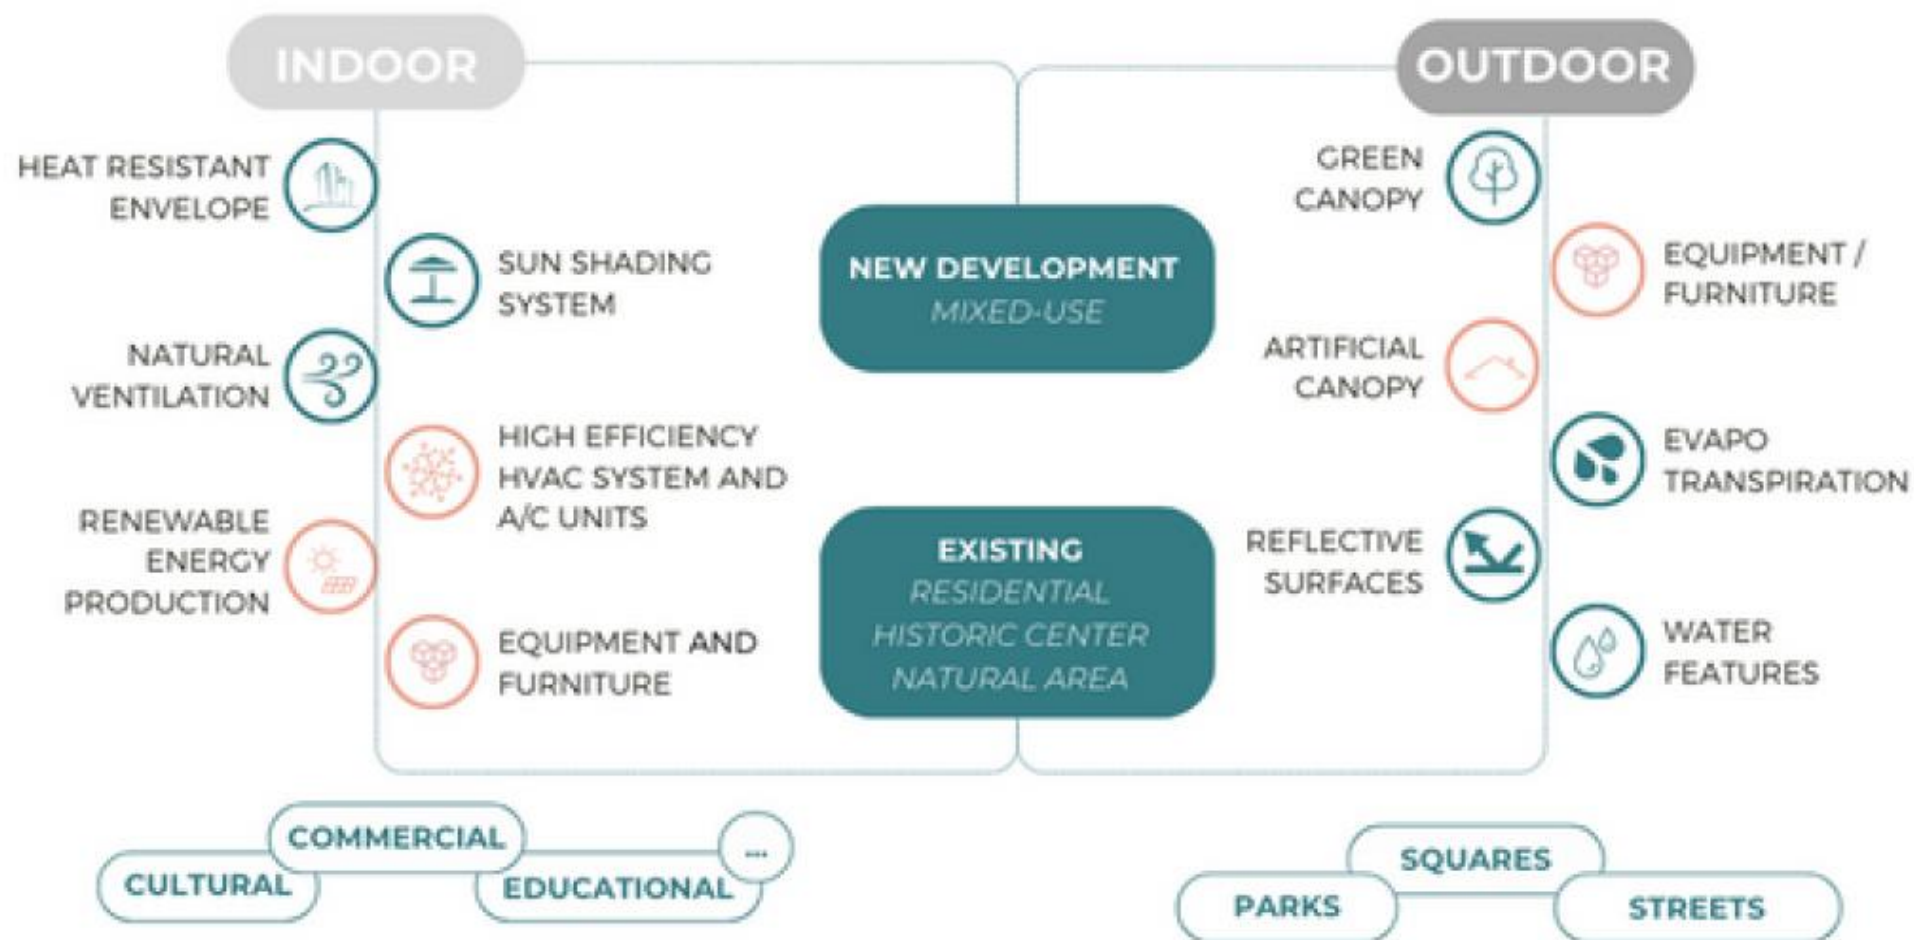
INDOOR

OUTDOOR

HEAT RESISTANT ENVELOPE

SUN SHADING SYSTEM

NATURAL VENTILATION

HIGH EFFICIENCY HVAC SYSTEM AND A/C UNITS

RENEWABLE ENERGY PRODUCTION

EQUIPMENT AND FURNITURE

NEW DEVELOPMENT
MIXED-USE

EXISTING
RESIDENTIAL
HISTORIC CENTER
NATURAL AREA

GREEN CANOPY

EQUIPMENT / FURNITURE

ARTIFICIAL CANOPY

EVAPO TRANSPIRATION

REFLECTIVE SURFACES

WATER FEATURES

COMMERCIAL

CULTURAL

EDUCATIONAL

...

SQUARES

PARKS

STREETS